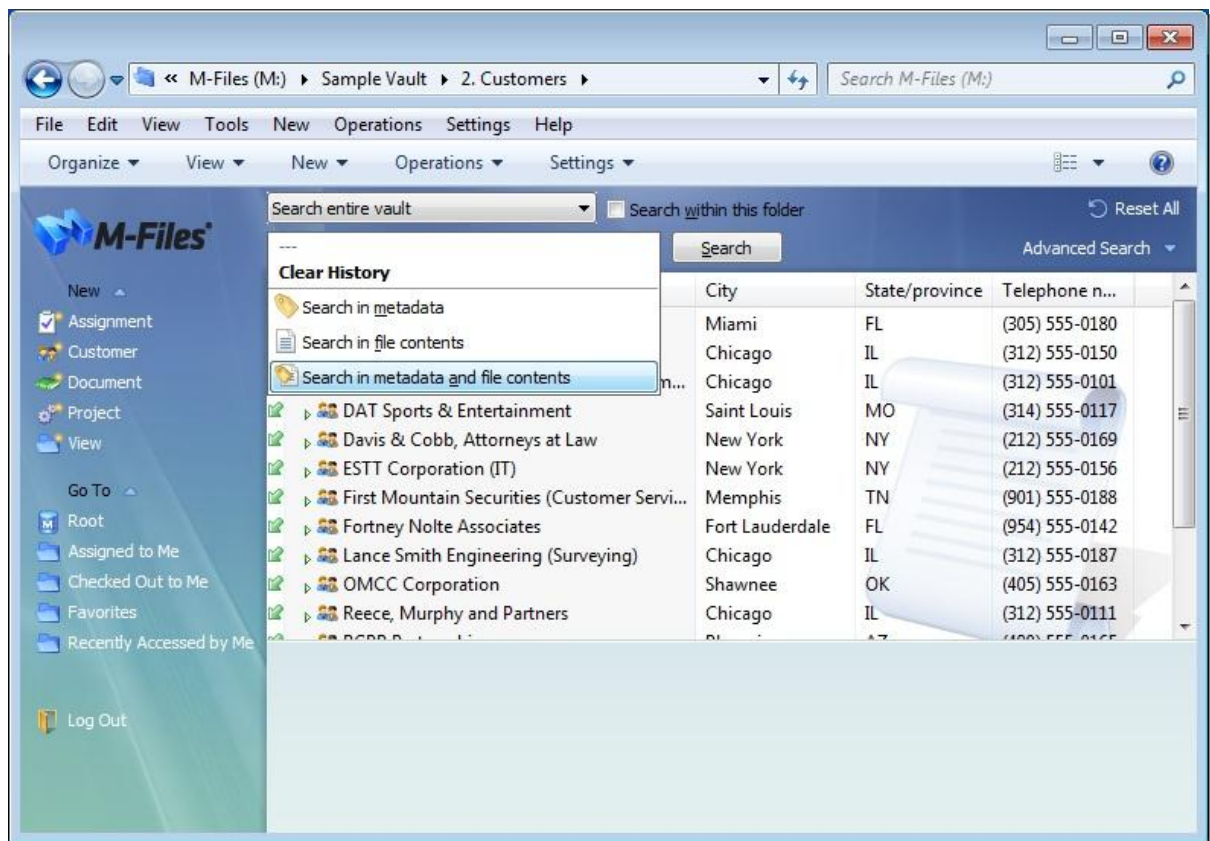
« M-Files (M:) ▸ Sample Vault ▸ 2. Customers ▸

Search M-Files (M:)

File Edit View Tools New Operations Settings Help

Organize ▾ View ▾ New ▾ Operations ▾ Settings ▾

M-Files

Search entire vault

Search within this folder

Reset All

---

Clear History

Search in metadata

Search in file contents

Search in metadata and file contents

Search

Advanced Search

New

Assignment

Customer

Document

Project

View

Go To

Root

Assigned to Me

Checked Out to Me

Favorites

Recently Accessed by Me

Log Out

| | City | State/province | Telephone n... |
|---|---|---|---|
| | Miami | FL | (305) 555-0180 |
| | Chicago | IL | (312) 555-0150 |
| n... | Chicago | IL | (312) 555-0101 |
| DAT Sports & Entertainment | Saint Louis | MO | (314) 555-0117 |
| Davis & Cobb, Attorneys at Law | New York | NY | (212) 555-0169 |
| ESTT Corporation (IT) | New York | NY | (212) 555-0156 |
| First Mountain Securities (Customer Servi... | Memphis | TN | (901) 555-0188 |
| Fortney Nolte Associates | Fort Lauderdale | FL | (954) 555-0142 |
| Lance Smith Engineering (Surveying) | Chicago | IL | (312) 555-0187 |
| OMCC Corporation | Shawnee | OK | (405) 555-0163 |
| Reece, Murphy and Partners | Chicago | IL | (312) 555-0111 |
| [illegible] | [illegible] | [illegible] | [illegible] |